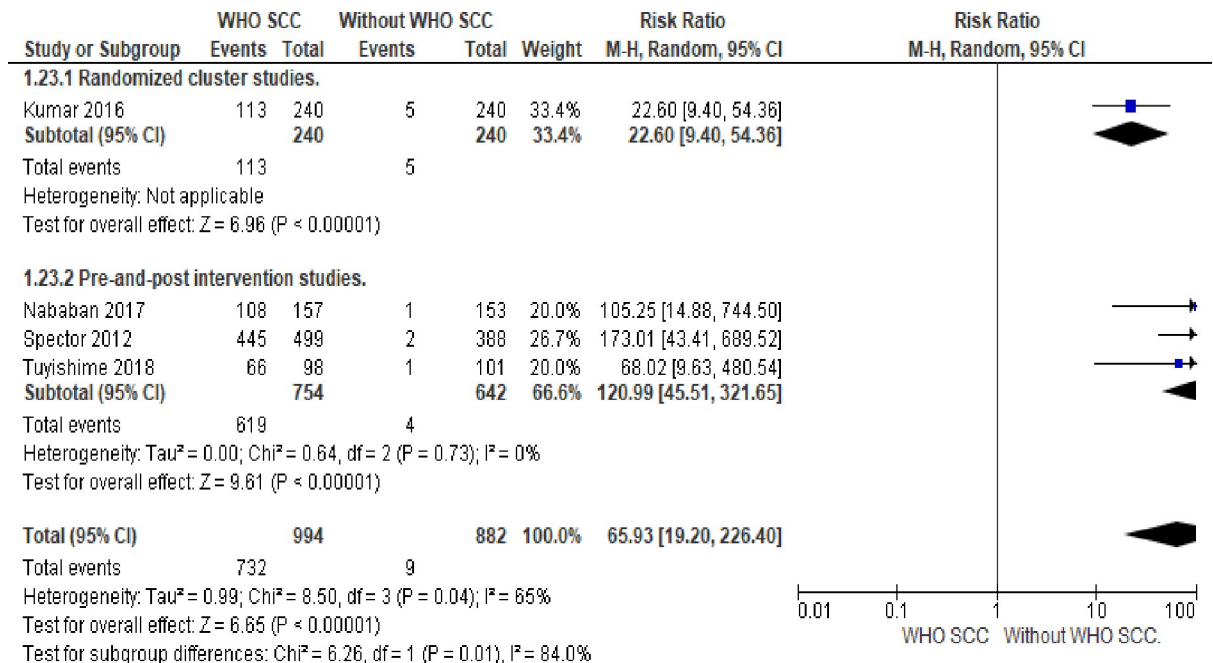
| Study or Subgroup | WHO SCC Events | WHO SCC Total | Without WHO SCC Events | Without WHO SCC Total | Weight | Risk Ratio M-H, Random, 95% CI |
|---|---|---|---|---|---|---|
| **1.23.1 Randomized cluster studies.** | | | | | | |
| Kumar 2016 | 113 | 240 | 5 | 240 | 33.4% | 22.60 [9.40, 54.36] |
| **Subtotal (95% CI)** | | **240** | | **240** | **33.4%** | **22.60 [9.40, 54.36]** |
| Total events | 113 | | 5 | | | |
| Heterogeneity: Not applicable | | | | | | |
| Test for overall effect: Z = 6.96 (P < 0.00001) | | | | | | |
| **1.23.2 Pre-and-post intervention studies.** | | | | | | |
| Nababan 2017 | 108 | 157 | 1 | 153 | 20.0% | 105.25 [14.88, 744.50] |
| Spector 2012 | 445 | 499 | 2 | 388 | 26.7% | 173.01 [43.41, 689.52] |
| Tuyishime 2018 | 66 | 98 | 1 | 101 | 20.0% | 68.02 [9.63, 480.54] |
| **Subtotal (95% CI)** | | **754** | | **642** | **66.6%** | **120.99 [45.51, 321.65]** |
| Total events | 619 | | 4 | | | |
| Heterogeneity: Tau² = 0.00; Chi² = 0.64, df = 2 (P = 0.73); I² = 0% | | | | | | |
| Test for overall effect: Z = 9.61 (P < 0.00001) | | | | | | |
| **Total (95% CI)** | | **994** | | **882** | **100.0%** | **65.93 [19.20, 226.40]** |
| Total events | 732 | | 9 | | | |
| Heterogeneity: Tau² = 0.99; Chi² = 8.50, df = 3 (P = 0.04); I² = 65% | | | | | | |
| Test for overall effect: Z = 6.65 (P < 0.00001) | | | | | | |
| Test for subgroup differences: Chi² = 6.26, df = 1 (P = 0.01), I² = 84.0% | | | | | | |

Risk Ratio
M-H, Random, 95% CI

0.01 0.1 1 10 100
WHO SCC Without WHO SCC.